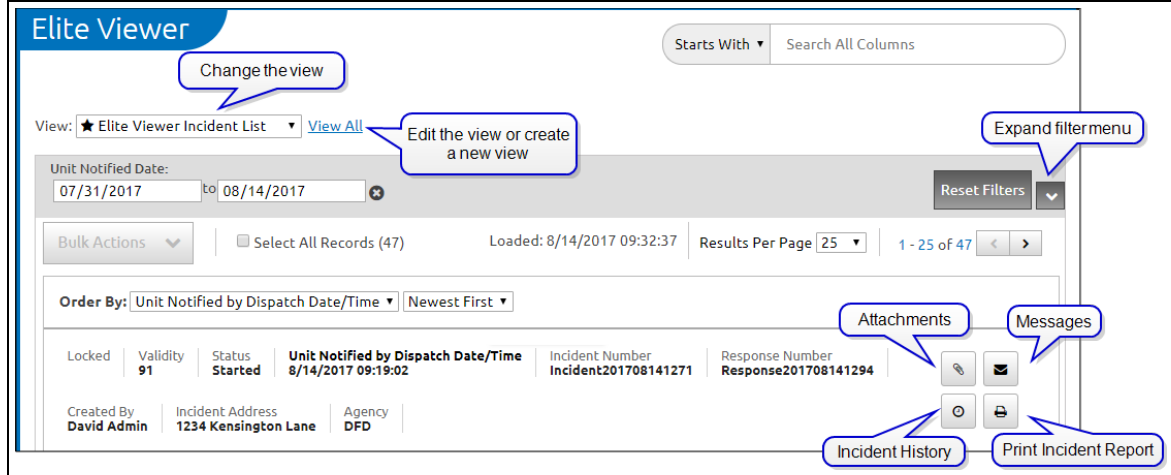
Elite Viewer

Starts With ▾ Search All Columns

Change the view

View: ★ Elite Viewer Incident List ▾ View All

Edit the view or create a new view

Expand filter menu

Unit Notified Date:
07/31/2017 to 08/14/2017

Reset Filters

Bulk Actions

Select All Records (47)

Loaded: 8/14/2017 09:32:37

Results Per Page 25 ▾

1 - 25 of 47

Order By: Unit Notified by Dispatch Date/Time ▾ Newest First ▾

Attachments

Messages

| Locked | Validity 91 | Status Started | Unit Notified by Dispatch Date/Time 8/14/2017 09:19:02 | Incident Number Incident201708141271 | Response Number Response201708141294 |
|---|---|---|---|---|---|

| Created By David Admin | Incident Address 1234 Kensington Lane | Agency DFD |
|---|---|---|

Incident History

Print Incident Report